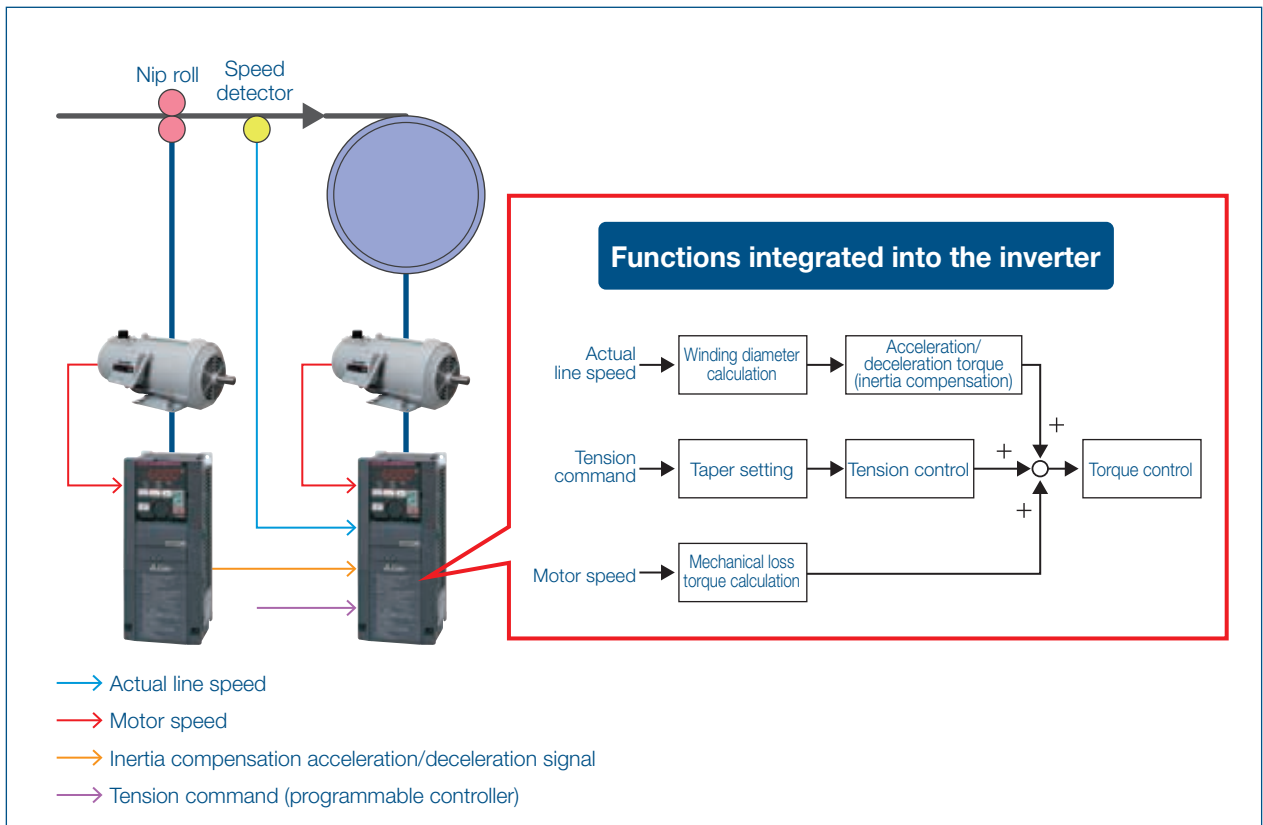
Nip roll

Speed detector

Functions integrated into the inverter

Actual line speed

Winding diameter calculation

Acceleration/ deceleration torque (inertia compensation)

Tension command

Taper setting

Tension control

+

+

+

Torque control

Motor speed

Mechanical loss torque calculation

Actual line speed

Motor speed

Inertia compensation acceleration/deceleration signal

Tension command (programmable controller)